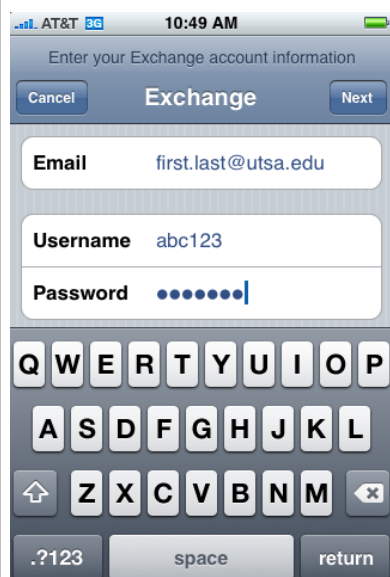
AT&T 3G 10:49 AM

Enter your Exchange account information

Cancel Exchange Next

Email first.last@utsa.edu

Username abc123

Password ●●●●●●●

Q W E R T Y U I O P

A S D F G H J K L

Z X C V B N M

.?123 space return